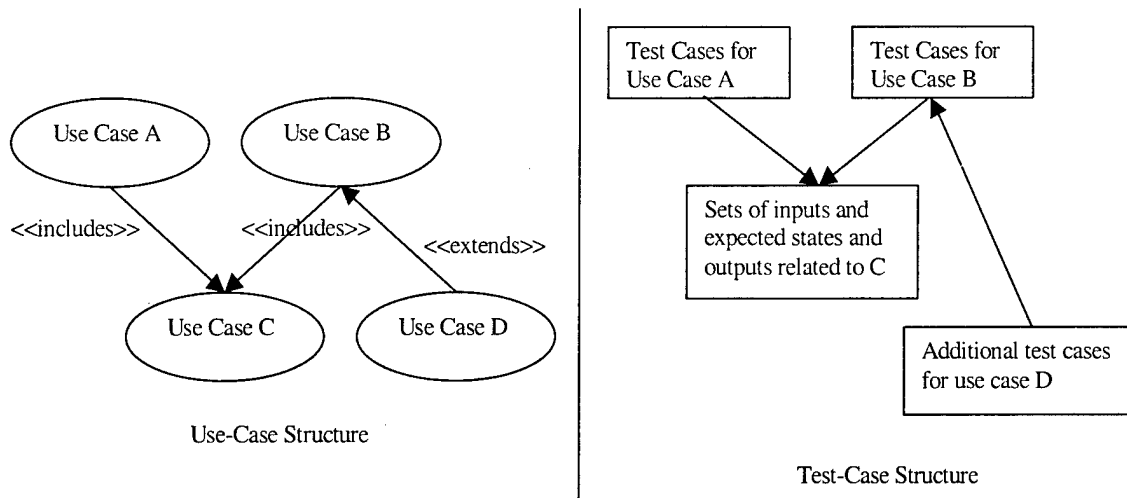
Use Case A

Use Case B

<<includes>>

<<includes>>

<<extends>>

Use Case C

Use Case D

Use-Case Structure

Test Cases for Use Case A

Test Cases for Use Case B

Sets of inputs and expected states and outputs related to C

Additional test cases for use case D

Test-Case Structure